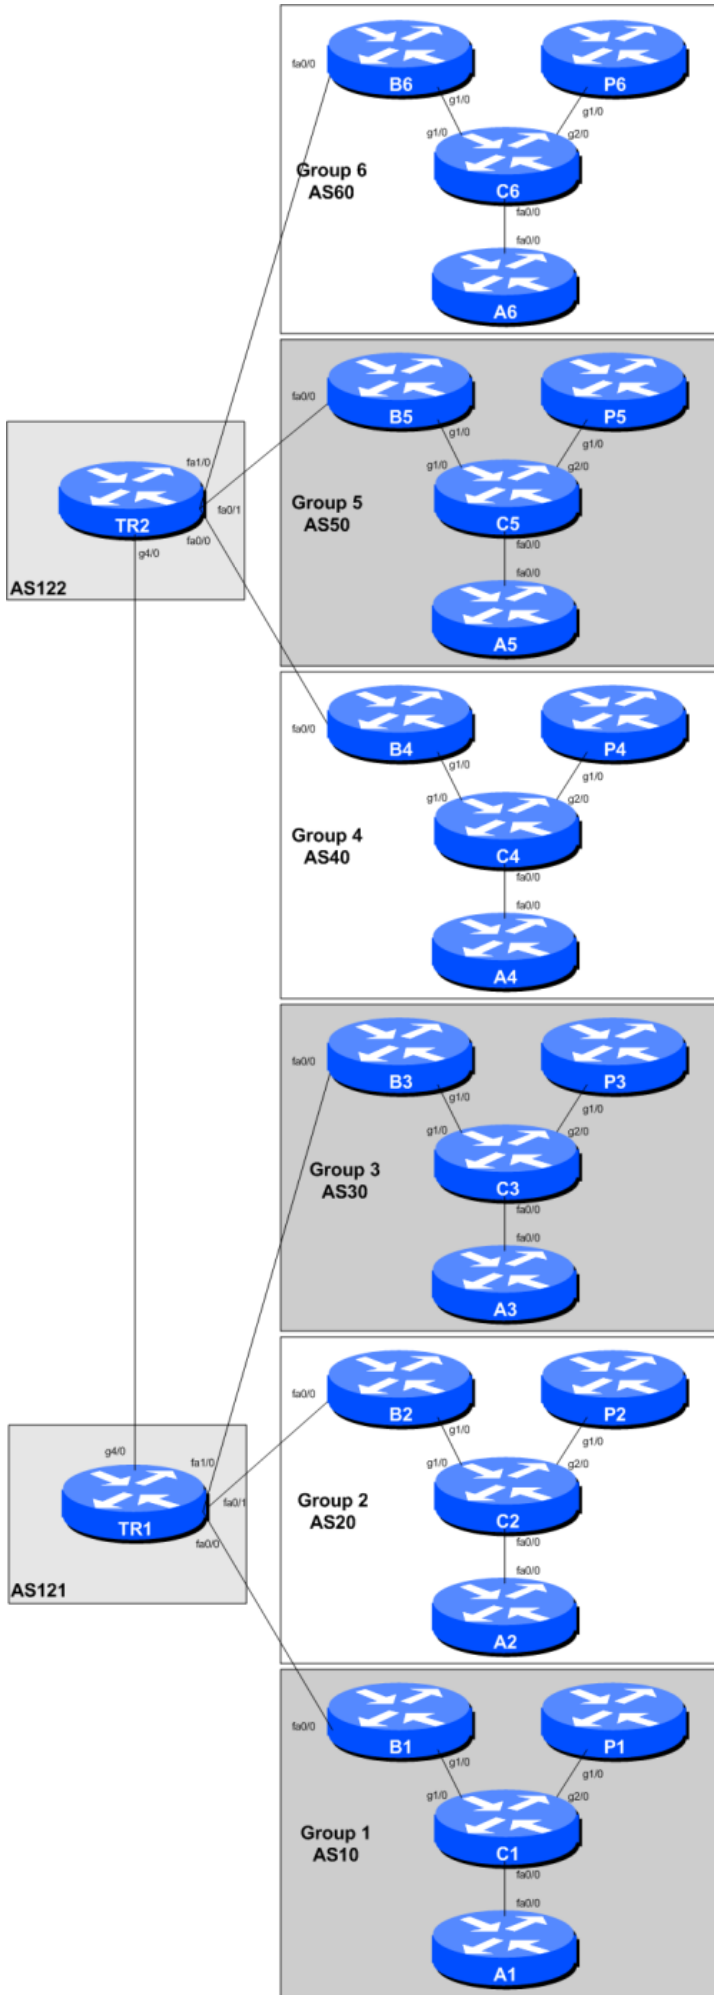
fa0/0
B6
P6
g1/0
g1/0
g1/0
g2/0
Group 6
AS60
C6
fa0/0
fa0/0
A6

fa0/0
B5
P5
g1/0
g1/0
g1/0
g2/0
Group 5
AS50
C5
fa0/0
fa0/0
A5

fa1/0
fa0/1
TR2
fa0/0
g4/0
AS122

fa0/0
B4
P4
g1/0
g1/0
g1/0
g2/0
Group 4
AS40
C4
fa0/0
fa0/0
A4

fa0/0
B3
P3
g1/0
g1/0
g1/0
g2/0
Group 3
AS30
C3
fa0/0
fa0/0
A3

fa0/0
B2
P2
g1/0
g1/0
g1/0
g2/0
Group 2
AS20
C2
fa0/0
fa0/0
A2

g4/0
fa1/0
fa0/1
TR1
fa0/0
AS121

fa0/0
B1
P1
g1/0
g1/0
g1/0
g2/0
Group 1
AS10
C1
fa0/0
fa0/0
A1